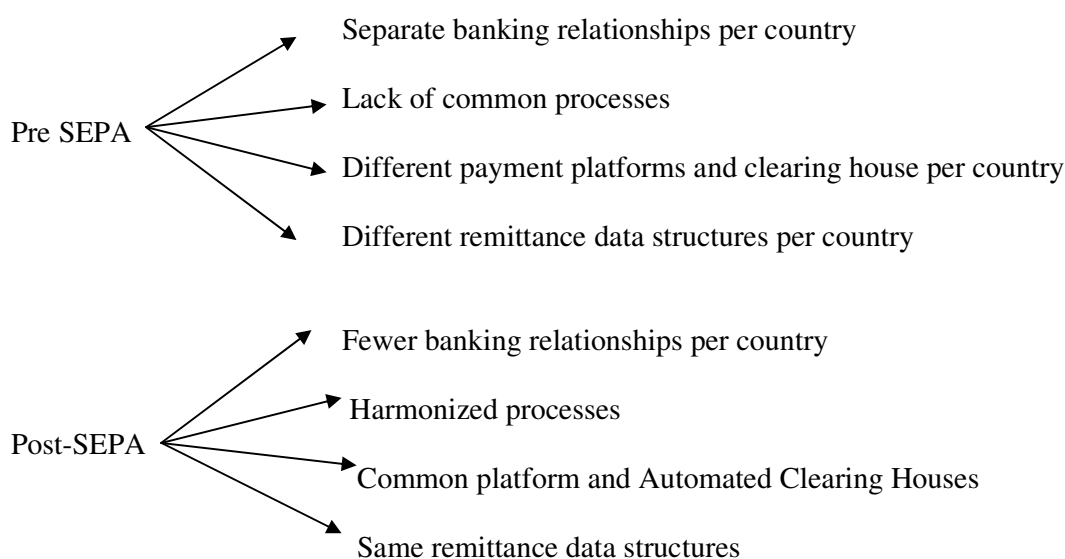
Pre SEPA

Separate banking relationships per country

Lack of common processes

Different payment platforms and clearing house per country

Different remittance data structures per country

Post-SEPA

Fewer banking relationships per country

Harmonized processes

Common platform and Automated Clearing Houses

Same remittance data structures